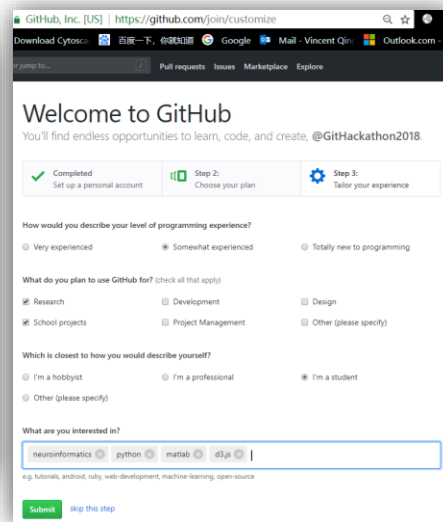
GitHub, Inc. [US] | https://github.com/join/customize

Download Cytosca 百度一下，你就知道 Google Mail - Vincent Qin Outlook.com -

r jump to... / Pull requests Issues Marketplace Explore

Welcome to GitHub

You'll find endless opportunities to learn, code, and create, @GitHackathon2018.

Completed
Set up a personal account

Step 2:
Choose your plan

Step 3:
Tailor your experience

How would you describe your level of programming experience?

Very experienced
Somewhat experienced
Totally new to programming

What do you plan to use GitHub for? (check all that apply)

Research
Development
Design
School projects
Project Management
Other (please specify)

Which is closest to how you would describe yourself?

I'm a hobbyist
I'm a professional
I'm a student
Other (please specify)

What are you interested in?

neuroinformatics python matlab d3.js

e.g. tutorials, android, ruby, web-development, machine-learning, open-source

Submit skip this step